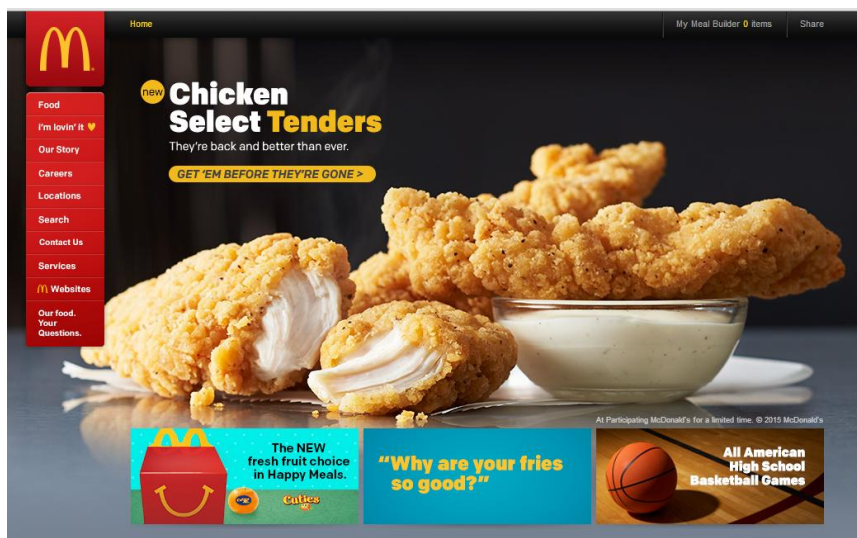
M

Home

My Meal Builder 0 items

Share

Food

i'm lovin' it ♥

Our Story

Careers

Locations

Search

Contact Us

Services

M Websites

Our food. Your Questions.

new Chicken Select Tenders

They're back and better than ever.

GET 'EM BEFORE THEY'RE GONE >

At Participating McDonald's for a limited time. © 2015 McDonald's

The NEW fresh fruit choice in Happy Meals.

Cuties

"Why are your fries so good?"

All American High School Basketball Games